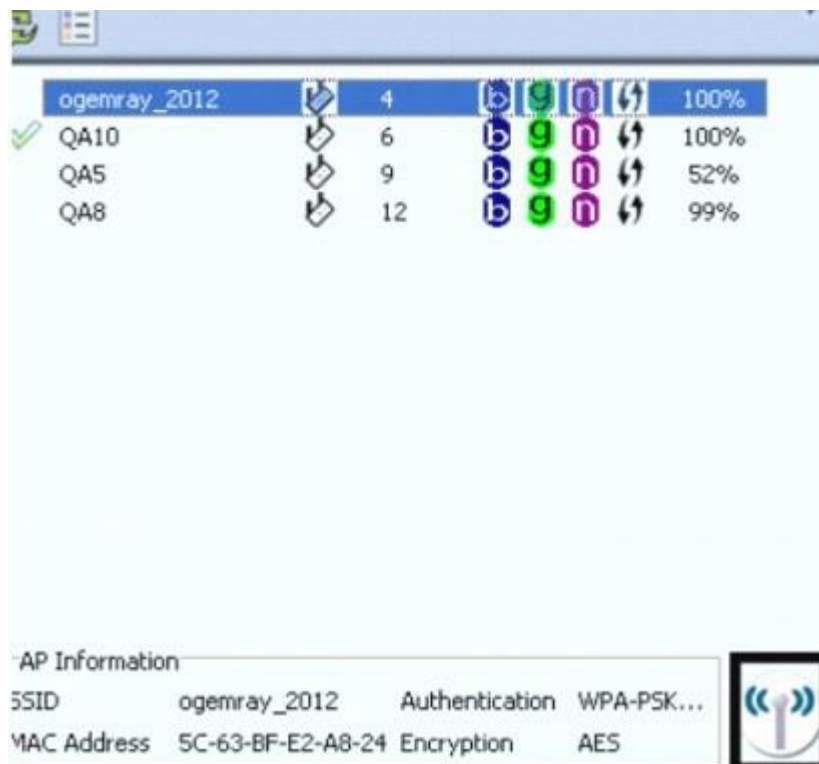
| | | | | | | | |
|---|---|---|---|---|---|---|---|
| ogemray_2012 | 4 | b | g | n | | 100% |
| QA10 | 6 | b | g | n | | 100% |
| QA5 | 9 | b | g | n | | 52% |
| QA8 | 12 | b | g | n | | 99% |

AP Information

SSID ogemray_2012 Authentication WPA-PSK...

MAC Address 5C-63-BF-E2-A8-24 Encryption AES